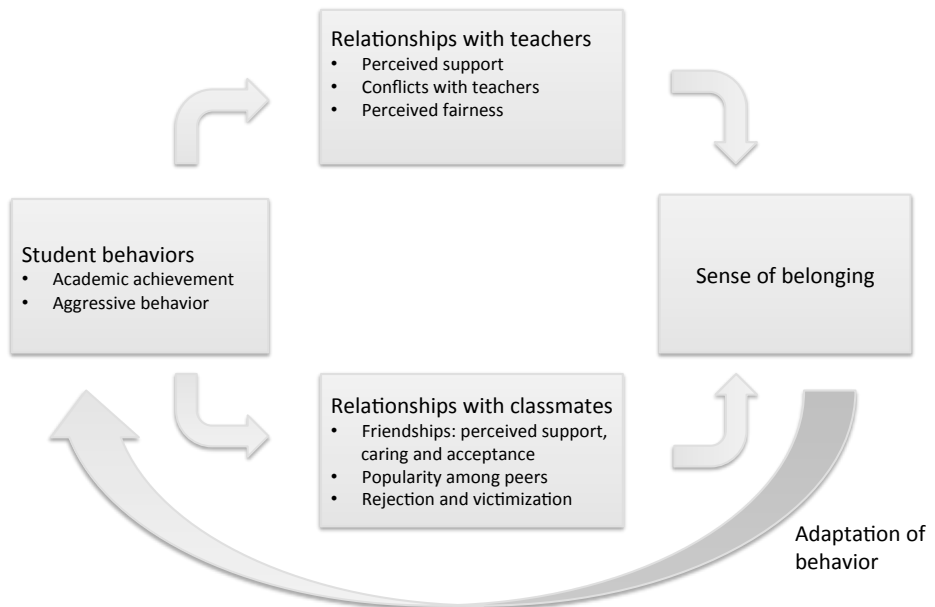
Relationships with teachers
- Perceived support
- Conflicts with teachers
- Perceived fairness

Student behaviors
- Academic achievement
- Aggressive behavior

Sense of belonging

Relationships with classmates
- Friendships: perceived support, caring and acceptance
- Popularity among peers
- Rejection and victimization

Adaptation of behavior